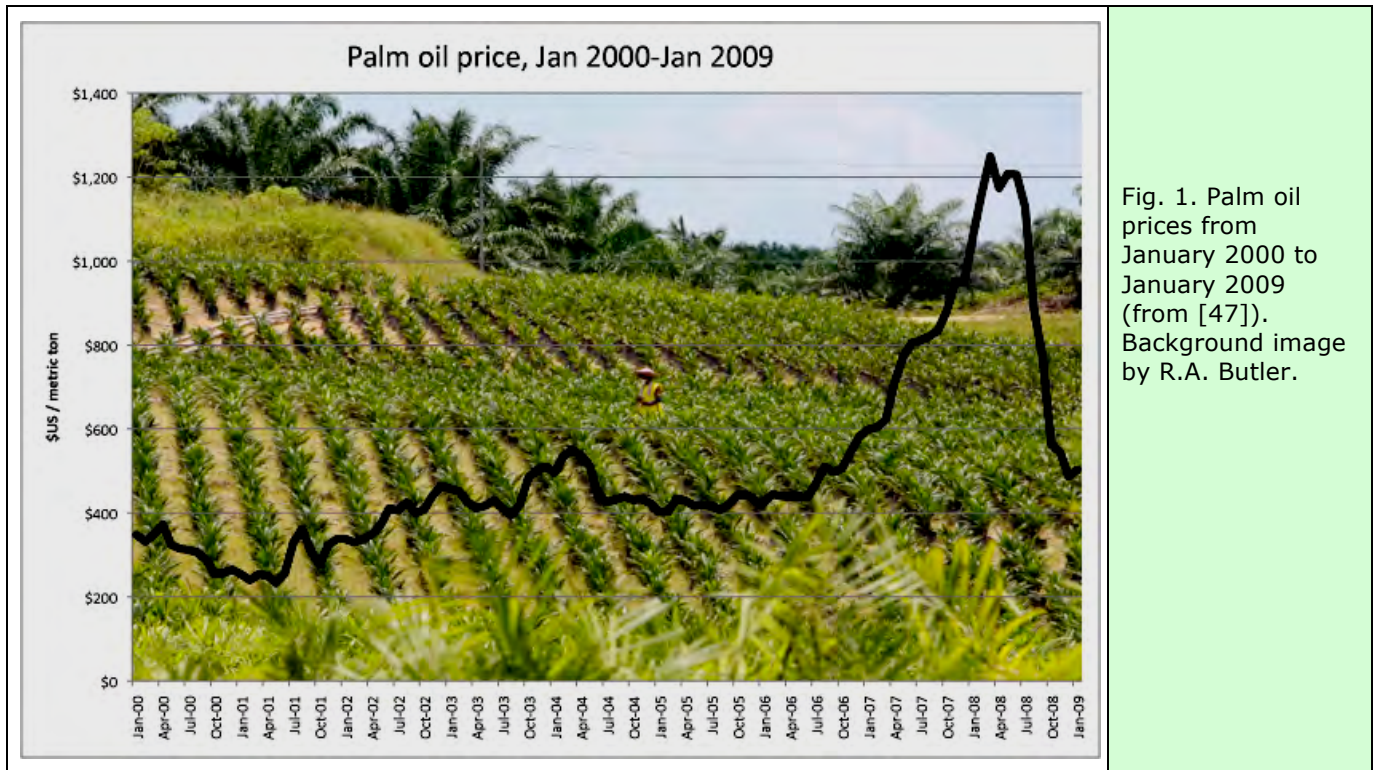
Palm oil price, Jan 2000-Jan 2009

$1,400
$1,200
$1,000
$800
$600
$400
$200
$0

$US / metric ton

Jan-00 Apr-00 Jul-00 Oct-00 Jan-01 Apr-01 Jul-01 Oct-01 Jan-02 Apr-02 Jul-02 Oct-02 Jan-03 Apr-03 Jul-03 Oct-03 Jan-04 Apr-04 Jul-04 Oct-04 Jan-05 Apr-05 Jul-05 Oct-05 Jan-06 Apr-06 Jul-06 Oct-06 Jan-07 Apr-07 Jul-07 Oct-07 Jan-08 Apr-08 Jul-08 Oct-08 Jan-09

Fig. 1. Palm oil prices from January 2000 to January 2009 (from [47]). Background image by R.A. Butler.